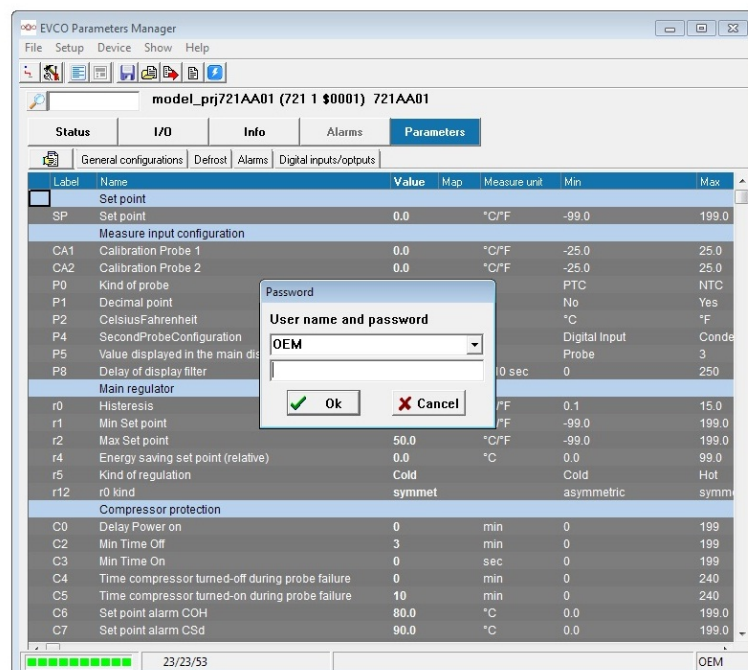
EVCO Parameters Manager
File Setup Device Show Help

model_prj721AA01 (721 1 $0001) 721AA01

Status | I/O | Info | Alarms | Parameters

General configurations | Defrost | Alarms | Digital inputs/optputs

| Label | Name | Value | Map | Measure unit | Min | Max |
|---|---|---|---|---|---|---|
| | Set point | | | | | |
| SP | Set point | 0.0 | | °C/°F | -99.0 | 199.0 |
| | Measure input configuration | | | | | |
| CA1 | Calibration Probe 1 | 0.0 | | °C/°F | -25.0 | 25.0 |
| CA2 | Calibration Probe 2 | 0.0 | | °C/°F | -25.0 | 25.0 |
| P0 | Kind of probe | | | | PTC | NTC |
| P1 | Decimal point | | | | No | Yes |
| P2 | CelsiusFahrenheit | | | | °C | °F |
| P4 | SecondProbeConfiguration | | | | Digital Input | Conde |
| P5 | Value displayed in the main dis | | | | Probe | 3 |
| P8 | Delay of display filter | | | 10 sec | 0 | 250 |
| | Main regulator | | | | | |
| r0 | Histeresis | | | °F | 0.1 | 15.0 |
| r1 | Min Set point | | | °F | -99.0 | 199.0 |
| r2 | Max Set point | 50.0 | | °C/°F | -99.0 | 199.0 |
| r4 | Energy saving set point (relative) | 0.0 | | °C | 0.0 | 99.0 |
| r5 | Kind of regulation | Cold | | | Cold | Hot |
| r12 | r0 kind | symmet | | | asymmetric | symme |
| | Compressor protection | | | | | |
| C0 | Delay Power on | 0 | | min | 0 | 199 |
| C2 | Min Time Off | 3 | | min | 0 | 199 |
| C3 | Min Time On | 0 | | sec | 0 | 199 |
| C4 | Time compressor turned-off during probe failure | 0 | | min | 0 | 240 |
| C5 | Time compressor turned-on during probe failure | 10 | | min | 0 | 240 |
| C6 | Set point alarm COH | 80.0 | | °C | 0.0 | 199.0 |
| C7 | Set point alarm CSd | 90.0 | | °C | 0.0 | 199.0 |

Password
User name and password
OEM
Ok
Cancel

23/23/53
OEM